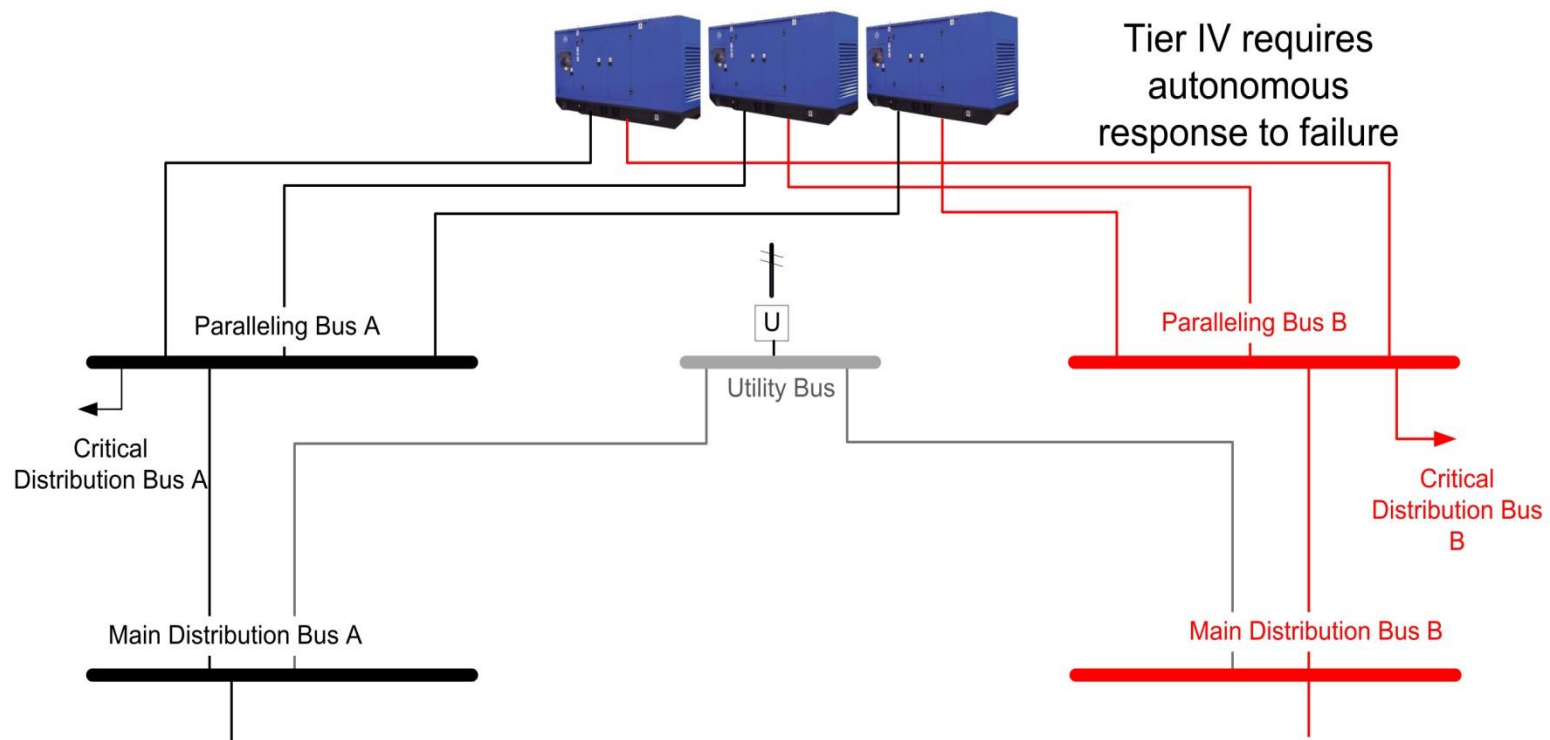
Tier IV requires autonomous response to failure

Paralleling Bus A

U

Utility Bus

Paralleling Bus B

Critical Distribution Bus A

Critical Distribution Bus B

Main Distribution Bus A

Main Distribution Bus B